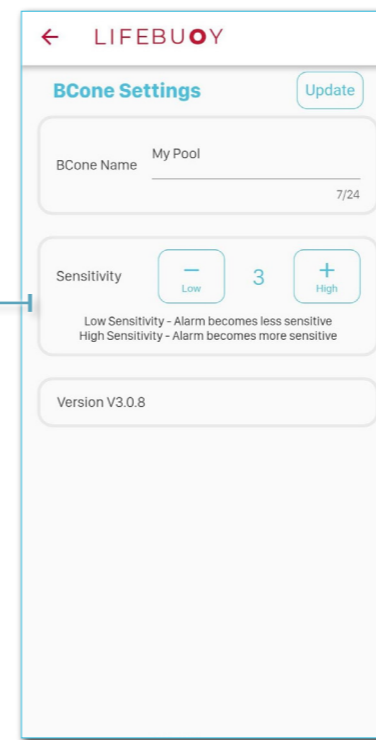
← LIFEBUOY

BCone Settings

Update

BCone Name

My Pool

7/24

Sensitivity

–
Low

3

+
High

Low Sensitivity - Alarm becomes less sensitive
High Sensitivity - Alarm becomes more sensitive

Version V3.0.8